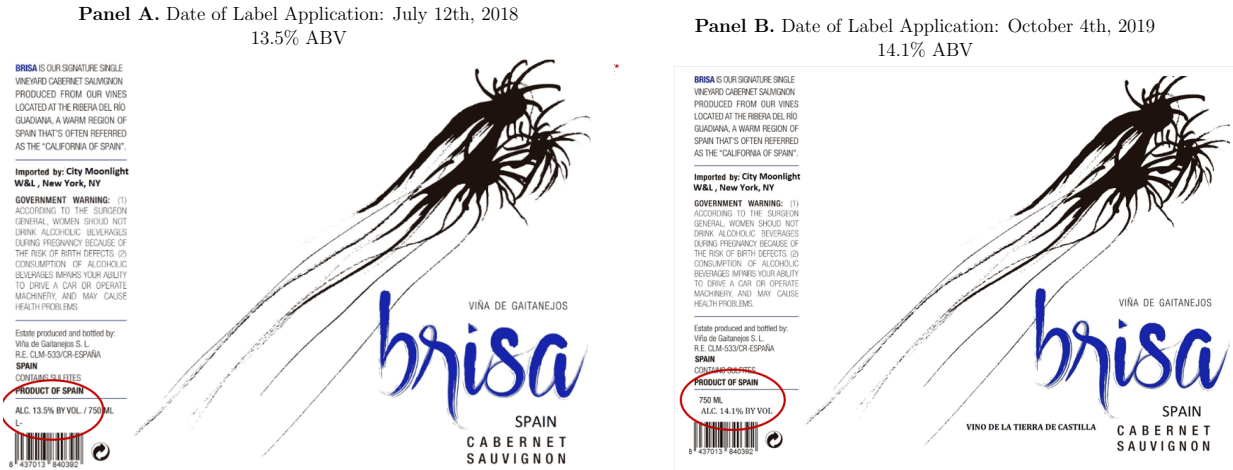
**Panel A.** Date of Label Application: July 12th, 2018
13.5% ABV

BRISA IS OUR SIGNATURE SINGLE VINEYARD CABERNET SAUVIGNON PRODUCED FROM OUR VINES LOCATED AT THE RIBERA DEL RÍO GUADIANA, A WARM REGION OF SPAIN THAT'S OFTEN REFERRED AS THE "CALIFORNIA OF SPAIN".

Imported by: City Moonlight W&L , New York, NY

GOVERNMENT WARNING: (1) ACCORDING TO THE SURGEON GENERAL, WOMEN SHOULD NOT DRINK ALCOHOLIC BEVERAGES DURING PREGNANCY BECAUSE OF THE RISK OF BIRTH DEFECTS. (2) CONSUMPTION OF ALCOHOLIC BEVERAGES IMPAIRS YOUR ABILITY TO DRIVE A CAR OR OPERATE MACHINERY, AND MAY CAUSE HEALTH PROBLEMS.

Estate produced and bottled by:
Viña de Gaitanejos S. L.
R.E. CLM-533/CR-ESPAÑA
SPAIN
CONTAINS SULFITES
PRODUCT OF SPAIN

ALC. 13.5% BY VOL. / 750 ML
L-

8 437013 840392

VIÑA DE GAITANEJOS
brisa
SPAIN
CABERNET
SAUVIGNON

**Panel B.** Date of Label Application: October 4th, 2019
14.1% ABV

BRISA IS OUR SIGNATURE SINGLE VINEYARD CABERNET SAUVIGNON PRODUCED FROM OUR VINES LOCATED AT THE RIBERA DEL RÍO GUADIANA, A WARM REGION OF SPAIN THAT'S OFTEN REFERRED AS THE "CALIFORNIA OF SPAIN".

Imported by: City Moonlight W&L , New York, NY

GOVERNMENT WARNING: (1) ACCORDING TO THE SURGEON GENERAL, WOMEN SHOULD NOT DRINK ALCOHOLIC BEVERAGES DURING PREGNANCY BECAUSE OF THE RISK OF BIRTH DEFECTS. (2) CONSUMPTION OF ALCOHOLIC BEVERAGES IMPAIRS YOUR ABILITY TO DRIVE A CAR OR OPERATE MACHINERY, AND MAY CAUSE HEALTH PROBLEMS.

Estate produced and bottled by:
Viña de Gaitanejos S. L.
R.E. CLM-533/CR-ESPAÑA
SPAIN
CONTAINS SULFITES
PRODUCT OF SPAIN

750 ML
ALC. 14.1% BY VOL

8 437013 840392

VIÑA DE GAITANEJOS
brisa
SPAIN
VINO DE LA TIERRA DE CASTILLA
CABERNET
SAUVIGNON